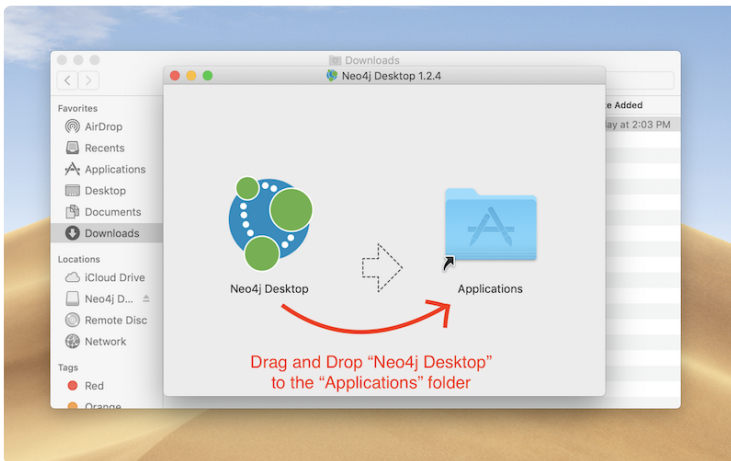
Downloads

Favorites
AirDrop
Recents
Applications
Desktop
Documents
Downloads

Locations
iCloud Drive
Neo4j D...
Remote Disc
Network

Tags
Red
Orange

te Added
lay at 2:03 PM

Neo4j Desktop 1.2.4

Neo4j Desktop

Applications

Drag and Drop “Neo4j Desktop” to the “Applications” folder